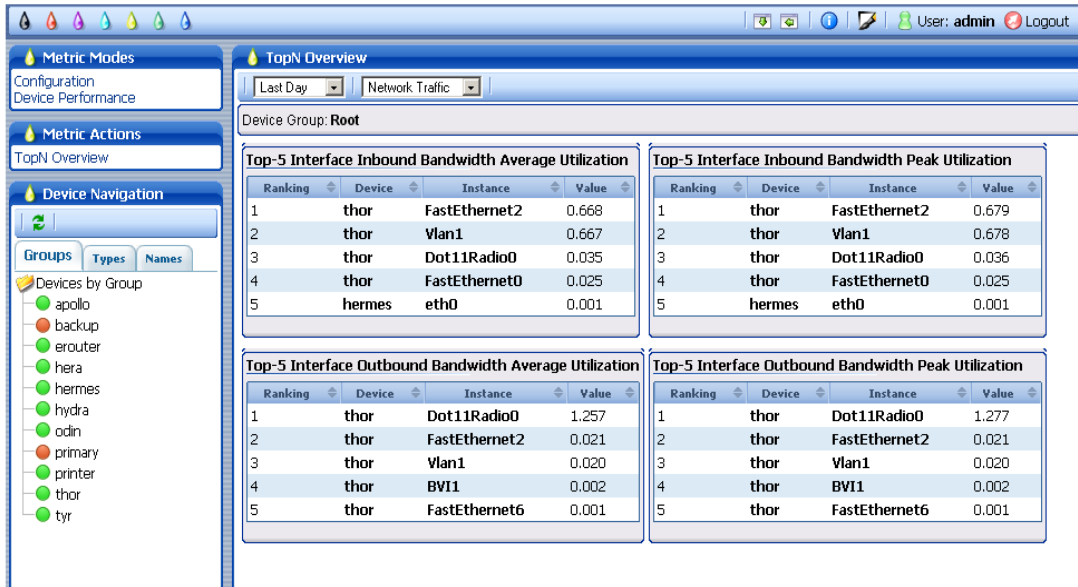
User: admin Logout

Metric Modes
Configuration
Device Performance

Metric Actions
TopN Overview

Device Navigation

Groups Types Names

Devices by Group
apollo
backup
erouter
hera
hermes
hydra
odin
primary
printer
thor
tyr

TopN Overview

Last Day Network Traffic

Device Group: Root

Top-5 Interface Inbound Bandwidth Average Utilization

| Ranking | Device | Instance | Value |
|---|---|---|---|
| 1 | thor | FastEthernet2 | 0.668 |
| 2 | thor | Vlan1 | 0.667 |
| 3 | thor | Dot11Radio0 | 0.035 |
| 4 | thor | FastEthernet0 | 0.025 |
| 5 | hermes | eth0 | 0.001 |

Top-5 Interface Inbound Bandwidth Peak Utilization

| Ranking | Device | Instance | Value |
|---|---|---|---|
| 1 | thor | FastEthernet2 | 0.679 |
| 2 | thor | Vlan1 | 0.678 |
| 3 | thor | Dot11Radio0 | 0.036 |
| 4 | thor | FastEthernet0 | 0.025 |
| 5 | hermes | eth0 | 0.001 |

Top-5 Interface Outbound Bandwidth Average Utilization

| Ranking | Device | Instance | Value |
|---|---|---|---|
| 1 | thor | Dot11Radio0 | 1.257 |
| 2 | thor | FastEthernet2 | 0.021 |
| 3 | thor | Vlan1 | 0.020 |
| 4 | thor | BVI1 | 0.002 |
| 5 | thor | FastEthernet6 | 0.001 |

Top-5 Interface Outbound Bandwidth Peak Utilization

| Ranking | Device | Instance | Value |
|---|---|---|---|
| 1 | thor | Dot11Radio0 | 1.277 |
| 2 | thor | FastEthernet2 | 0.021 |
| 3 | thor | Vlan1 | 0.020 |
| 4 | thor | BVI1 | 0.002 |
| 5 | thor | FastEthernet6 | 0.001 |